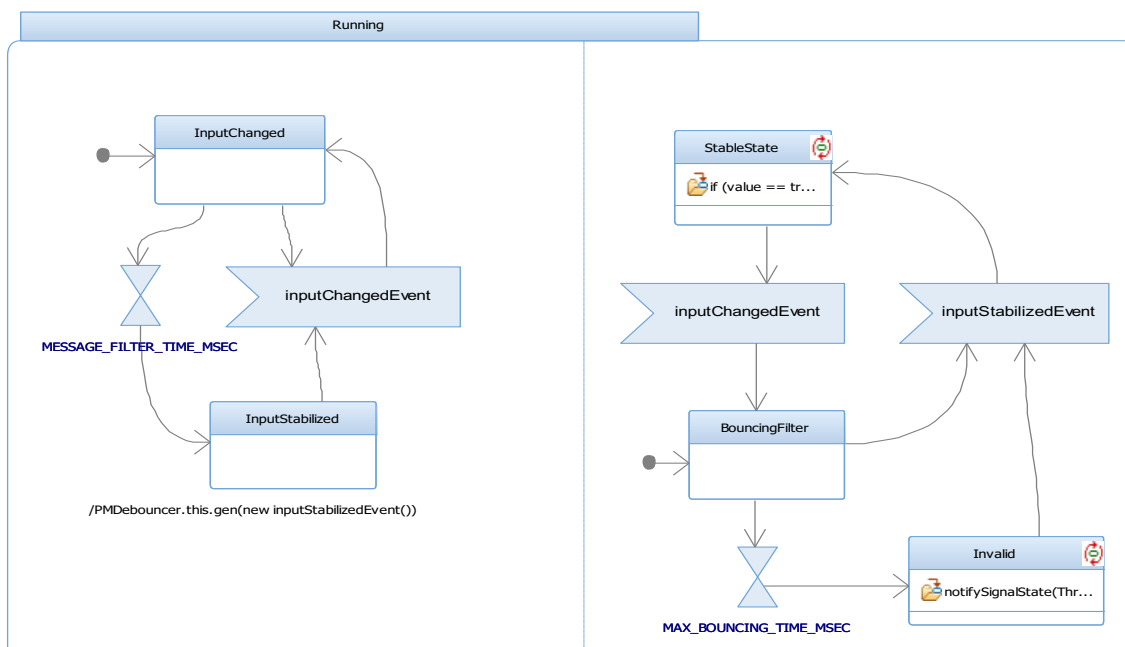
Running

InputChanged

inputChangedEvent

MESSAGE_FILTER_TIME_MSEC

InputStabilized

/PMDebouncer.this.gen(new inputStabilizedEvent())

StableState

if (value == tr...

inputChangedEvent

inputStabilizedEvent

BouncingFilter

Invalid

notifySignalState(Thr...

MAX_BOUNCING_TIME_MSEC